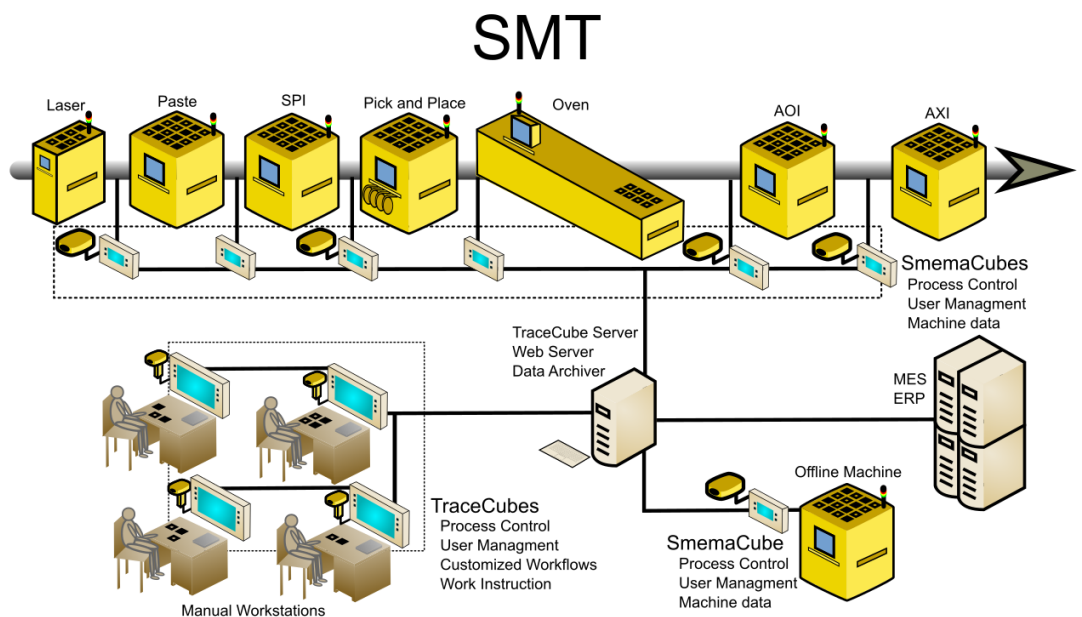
SMT

Laser

Paste

SPI

Pick and Place

Oven

AOI

AXI

SmemaCubes
Process Control
User Managment
Machine data

TraceCube Server
Web Server
Data Archiver

MES
ERP

Offline Machine

TraceCubes
Process Control
User Managment
Customized Workflows
Work Instruction

SmemaCube
Process Control
User Managment
Machine data

Manual Workstations